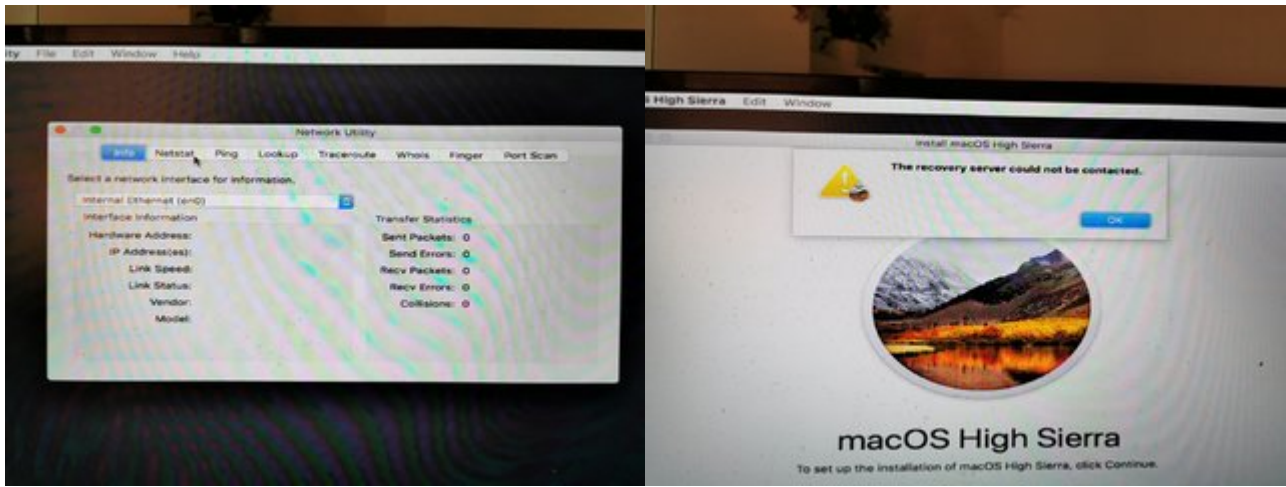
ity File Edit Window Help

Network Utility

Info Netstat Ping Lookup Traceroute Whois Finger Port Scan

Select a network interface for information.

Internal Ethernet (en0)

Interface Information

Hardware Address:

IP Address(es):

Link Speed:

Link Status:

Vendor:

Model:

Transfer Statistics

Sent Packets: 0

Send Errors: 0

Recv Packets: 0

Recv Errors: 0

Collisions: 0

S High Sierra Edit Window

Install macOS High Sierra

The recovery server could not be contacted.

OK

macOS High Sierra

To set up the installation of macOS High Sierra, click Continue.